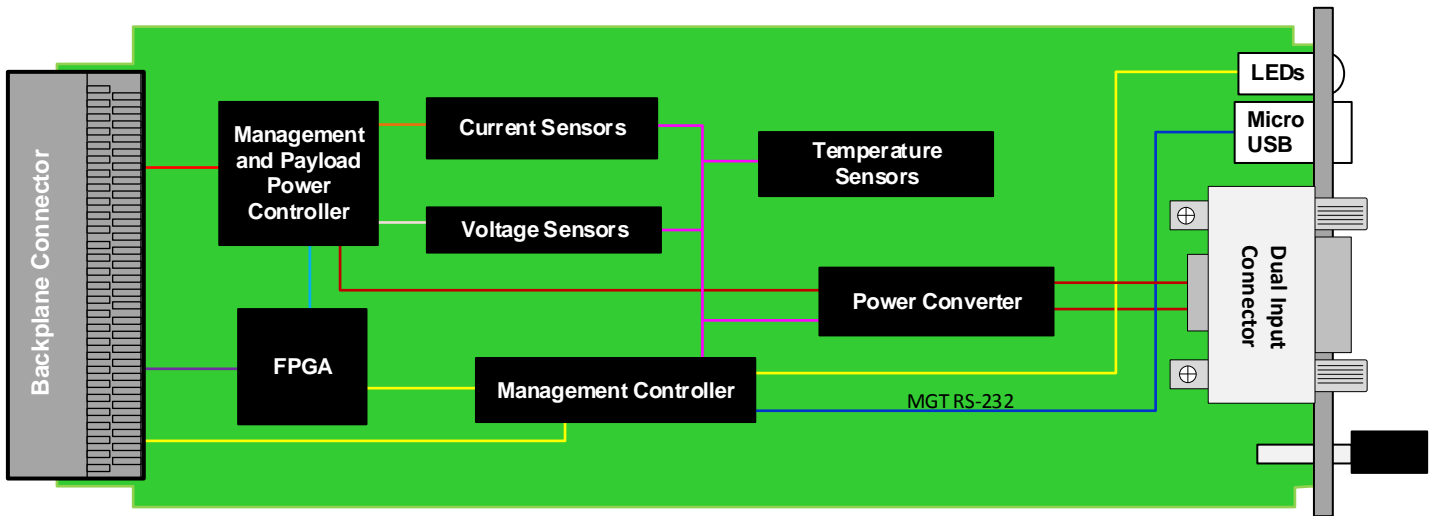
Backplane Connector

Management and Payload Power Controller

Current Sensors

Temperature Sensors

Voltage Sensors

LEDs

Micro USB

Dual Input Connector

Power Converter

FPGA

Management Controller

MGT RS-232